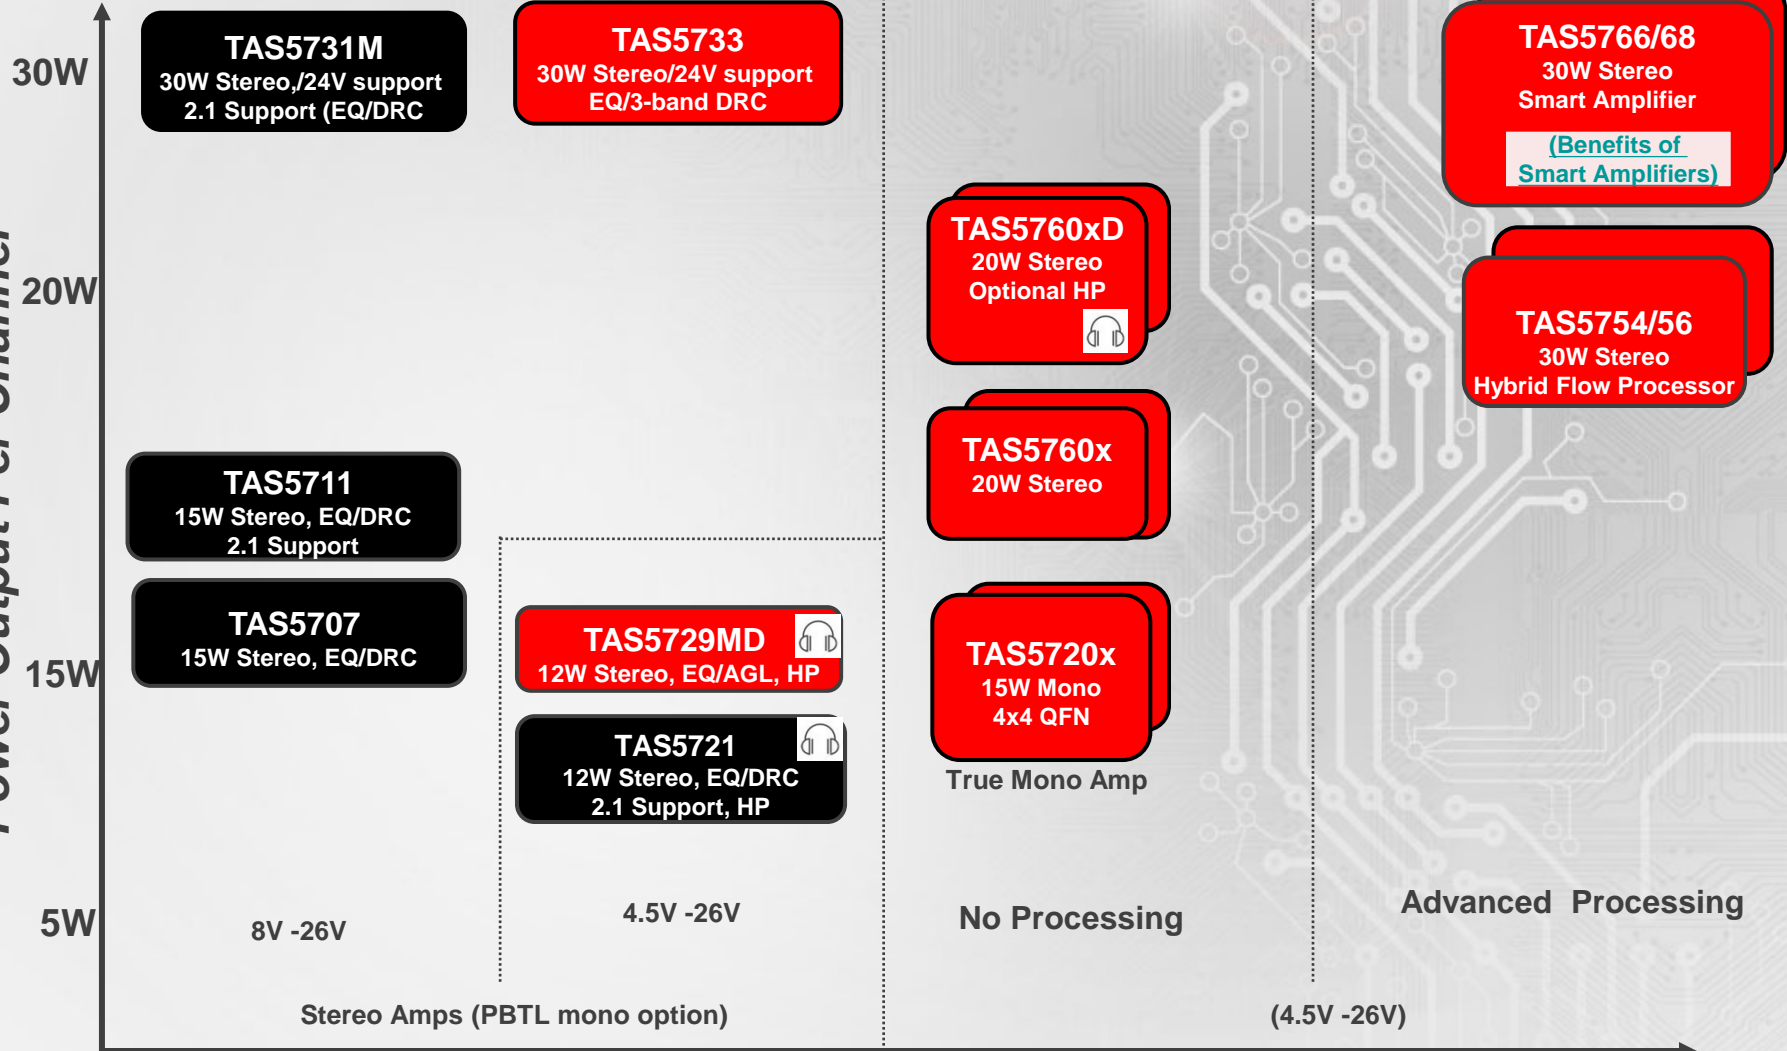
30W

20W

15W

5W

Power Output Per Channel

TAS5731M
30W Stereo,/24V support
2.1 Support (EQ/DRC

TAS5733
30W Stereo/24V support
EQ/3-band DRC

TAS5766/68
30W Stereo
Smart Amplifier
(Benefits of Smart Amplifiers)

TAS5760xD
20W Stereo
Optional HP

TAS5754/56
30W Stereo
Hybrid Flow Processor

TAS5711
15W Stereo, EQ/DRC
2.1 Support

TAS5760x
20W Stereo

TAS5707
15W Stereo, EQ/DRC

TAS5729MD
12W Stereo, EQ/AGL, HP

TAS5720x
15W Mono
4x4 QFN

True Mono Amp

TAS5721
12W Stereo, EQ/DRC
2.1 Support, HP

8V -26V

4.5V -26V

No Processing

Advanced Processing

Stereo Amps (PBTL mono option)

(4.5V -26V)